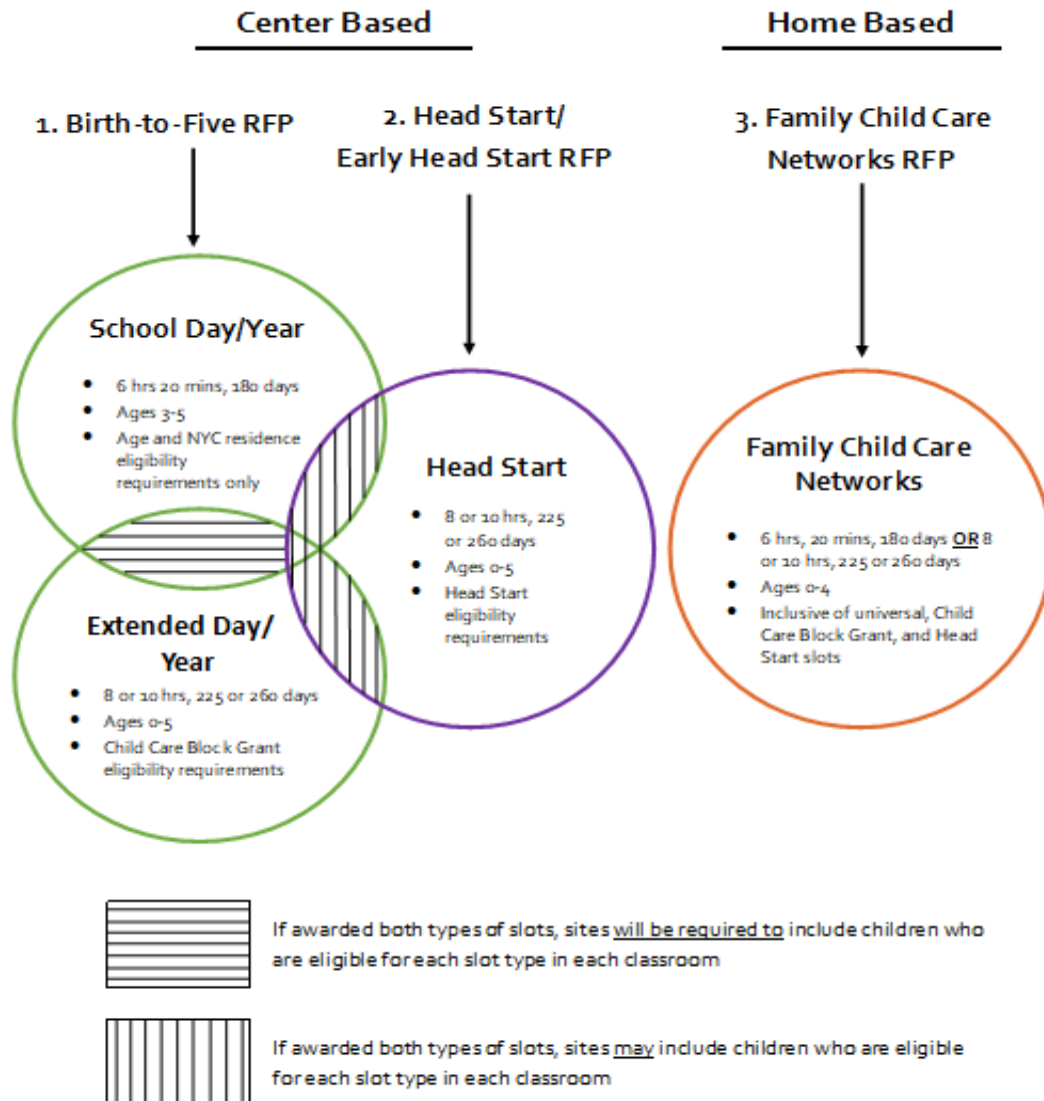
Center Based

Home Based

1. Birth-to-Five RFP

2. Head Start/ Early Head Start RFP

3. Family Child Care Networks RFP

School Day/Year

- 6 hrs 20 mins, 180 days
- Ages 3-5
- Age and NYC residence eligibility requirements only

Extended Day/ Year

- 8 or 10 hrs, 225 or 260 days
- Ages 0-5
- Child Care Block Grant eligibility requirements

Head Start

- 8 or 10 hrs, 225 or 260 days
- Ages 0-5
- Head Start eligibility requirements

Family Child Care Networks

- 6 hrs, 20 mins, 180 days OR 8 or 10 hrs, 225 or 260 days
- Ages 0-4
- Inclusive of universal, Child Care Block Grant, and Head Start slots

If awarded both types of slots, sites will be required to include children who are eligible for each slot type in each classroom

If awarded both types of slots, sites may include children who are eligible for each slot type in each classroom